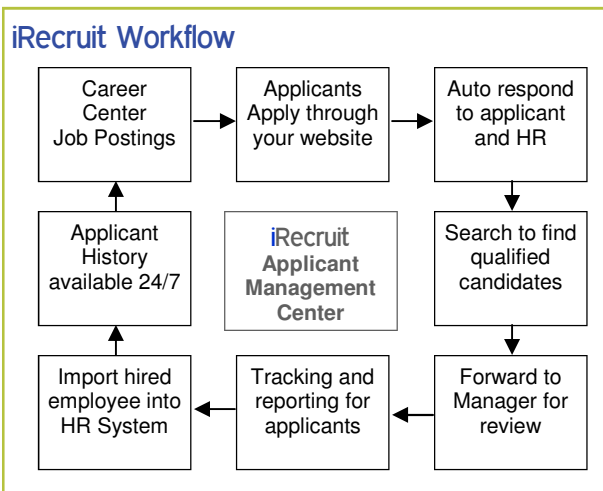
iRecruit Workflow

Career Center Job Postings

Applicants Apply through your website

Auto respond to applicant and HR

Search to find qualified candidates

Forward to Manager for review

Tracking and reporting for applicants

Import hired employee into HR System

Applicant History available 24/7

iRecruit
Applicant Management Center